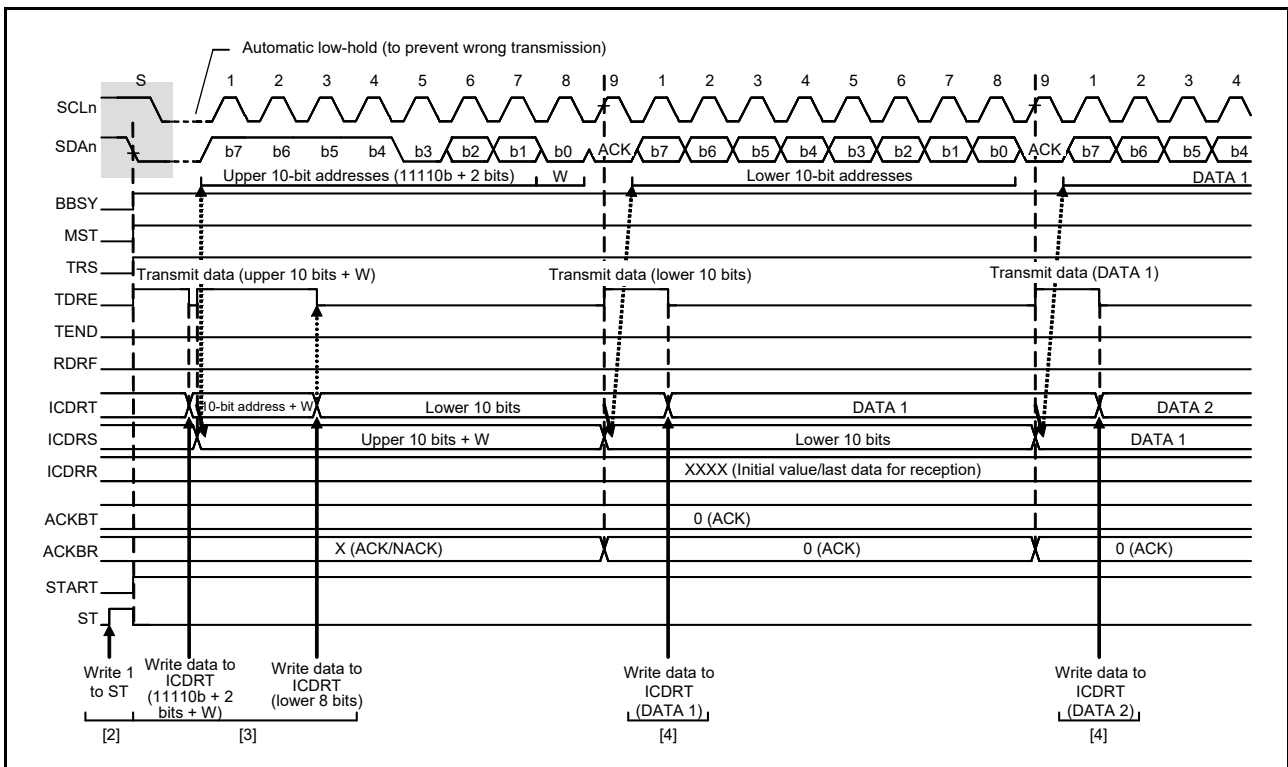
Automatic low-hold (to prevent wrong transmission)

S 1 2 3 4 5 6 7 8 9 1 2 3 4 5 6 7 8 9 1 2 3 4

SCLn

SDAn b7 b6 b5 b4 b3 b2 b1 b0 ACK b7 b6 b5 b4 b3 b2 b1 b0 ACK b7 b6 b5 b4

Upper 10-bit addresses (11110b + 2 bits) W Lower 10-bit addresses DATA 1

BBSY

MST

TRS

Transmit data (upper 10 bits + W) Transmit data (lower 10 bits) Transmit data (DATA 1)

TDRE

TEND

RDRF

ICDRT 10-bit address + W Lower 10 bits DATA 1 DATA 2

ICDRS Upper 10 bits + W Lower 10 bits DATA 1

ICDRR XXXX (Initial value/last data for reception)

ACKBT 0 (ACK)

ACKBR X (ACK/NACK) 0 (ACK) 0 (ACK)

START

ST

Write 1 to ST

Write data to ICDRT (11110b + 2 bits + W)

Write data to ICDRT (lower 8 bits)

Write data to ICDRT (DATA 1)

Write data to ICDRT (DATA 2)

[2] [3] [4] [4]